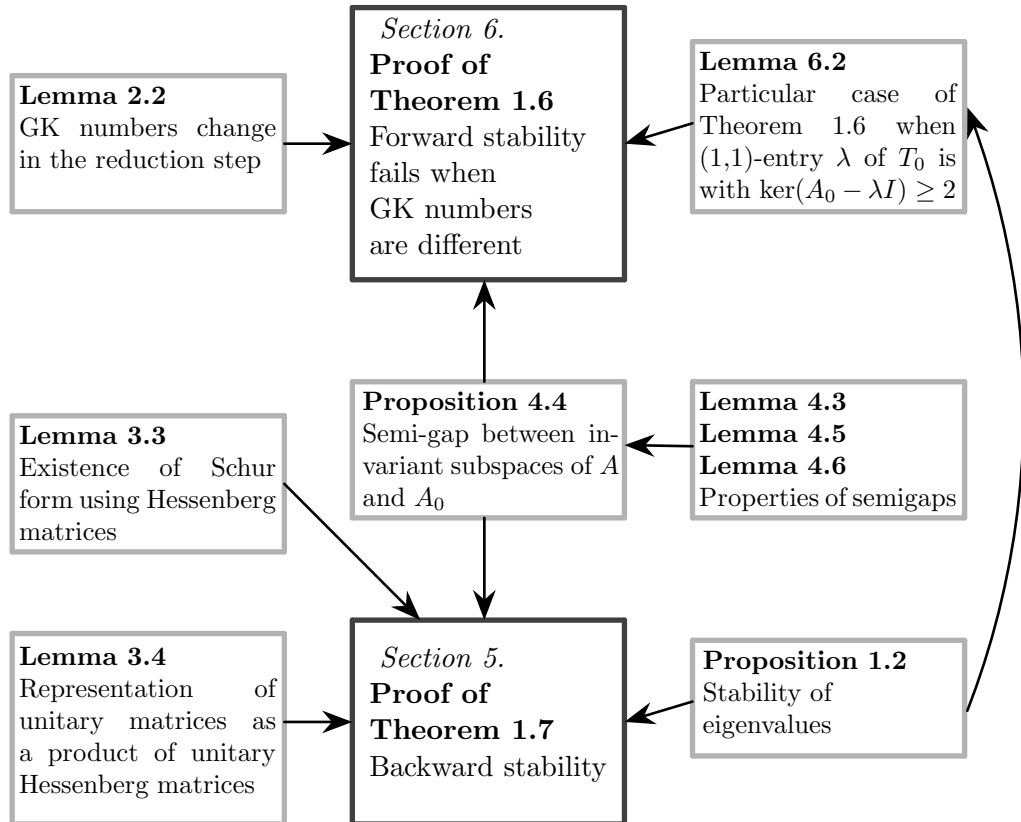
Section 6.
**Proof of Theorem 1.6**
Forward stability fails when GK numbers are different

**Lemma 2.2**
GK numbers change in the reduction step

**Lemma 6.2**
Particular case of Theorem 1.6 when (1,1)-entry $\lambda$ of $T_0$ is with $\ker(A_0 - \lambda I) \geq 2$

**Lemma 3.3**
Existence of Schur form using Hessenberg matrices

**Proposition 4.4**
Semi-gap between invariant subspaces of $A$ and $A_0$

**Lemma 4.3**
**Lemma 4.5**
**Lemma 4.6**
Properties of semigaps

**Lemma 3.4**
Representation of unitary matrices as a product of unitary Hessenberg matrices

Section 5.
**Proof of Theorem 1.7**
Backward stability

**Proposition 1.2**
Stability of eigenvalues